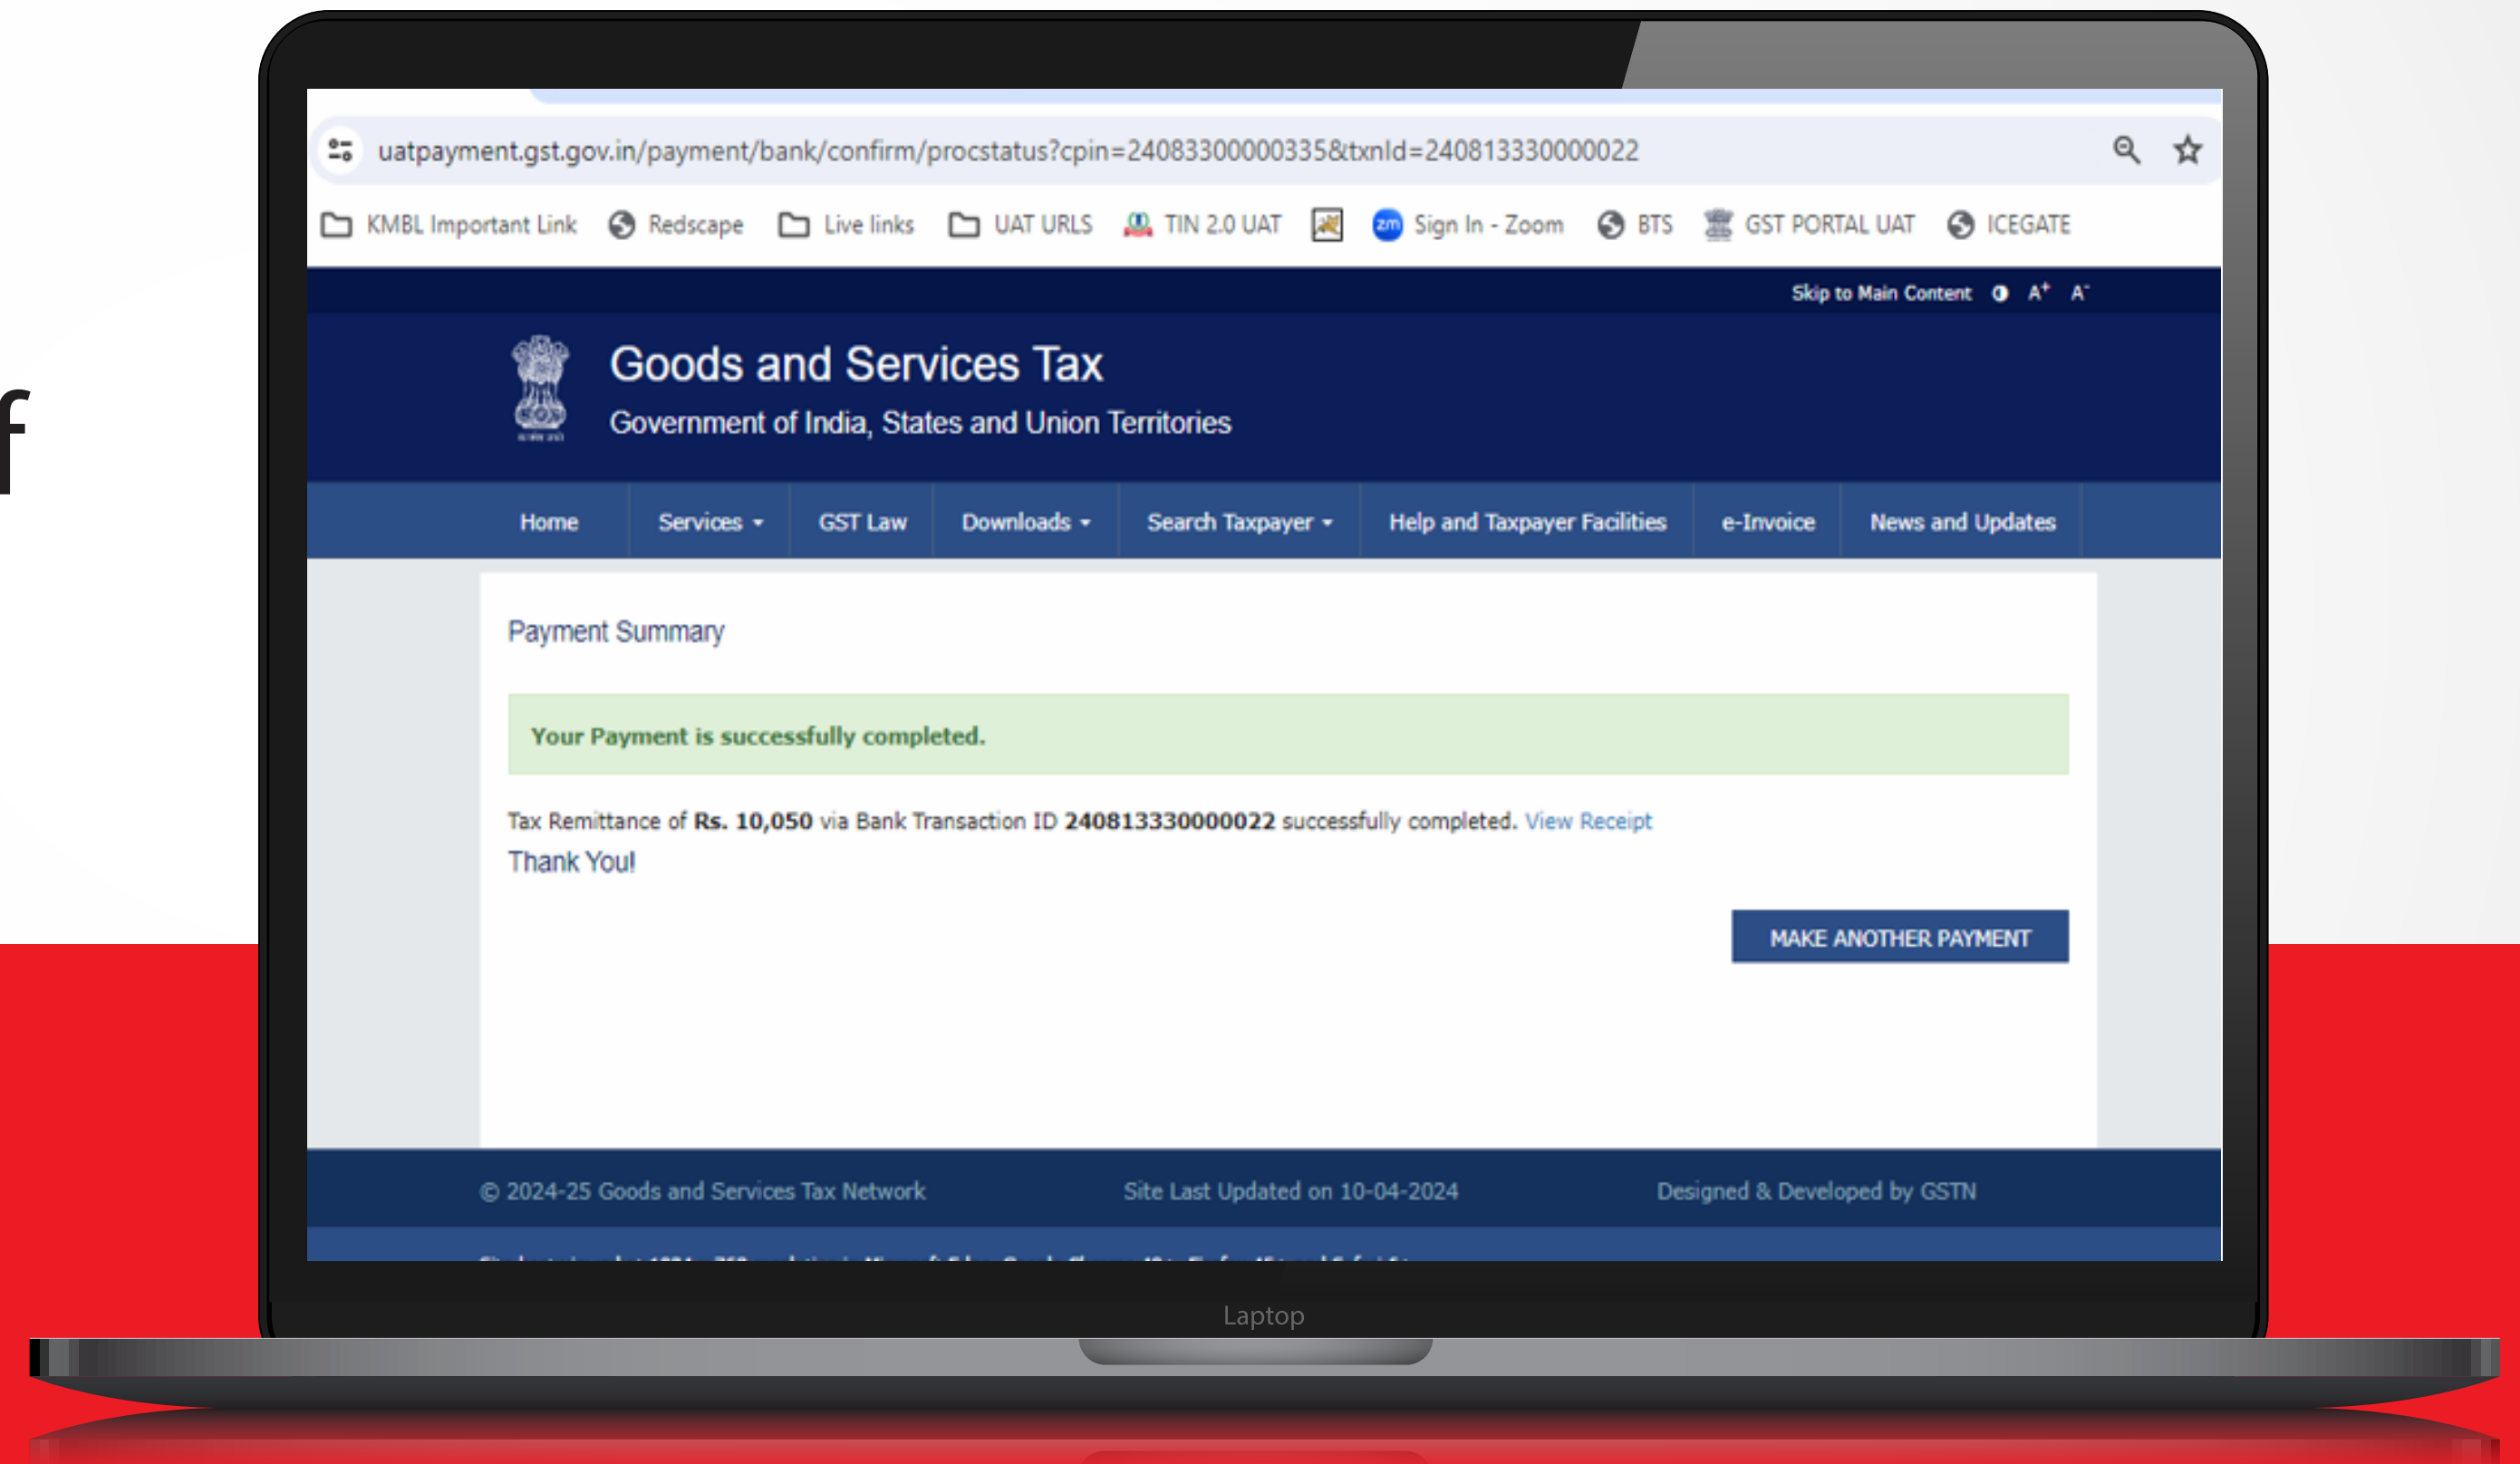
f

uatpayment.gst.gov.in/payment/bank/confirm/procstatus?cpin=24083300000335&txnId=240813330000022

KMBL Important Link Redscape Live links UAT URLS TIN 2.0 UAT Sign In - Zoom BTS GST PORTAL UAT ICEGATE

Skip to Main Content A+ A-

Goods and Services Tax
Government of India, States and Union Territories

Home | Services | GST Law | Downloads | Search Taxpayer | Help and Taxpayer Facilities | e-Invoice | News and Updates

Payment Summary

Your Payment is successfully completed.

Tax Remittance of **Rs. 10,050** via Bank Transaction ID **240813330000022** successfully completed. View Receipt

Thank You!

MAKE ANOTHER PAYMENT

© 2024-25 Goods and Services Tax Network Site Last Updated on 10-04-2024 Designed & Developed by GSTN

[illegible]

Laptop